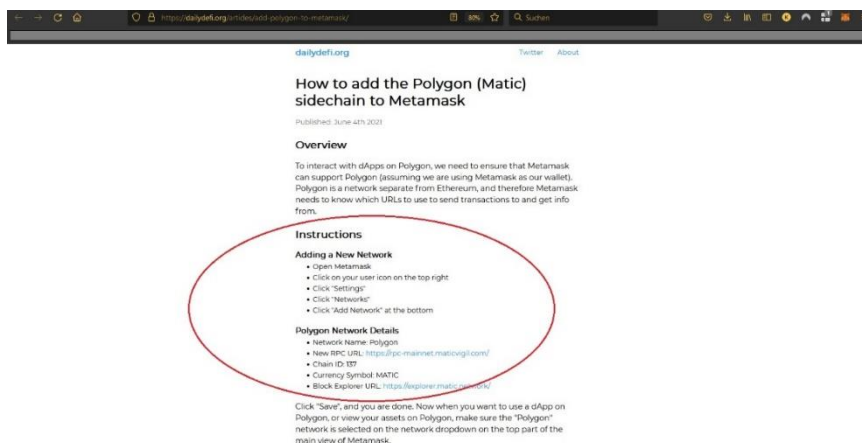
https://dailydefi.org/articles/add-polygon-to-metamask/ 80% Q Suchen

dailydefi.org Twitter About

How to add the Polygon (Matic) sidechain to Metamask

Published: June 4th 2021

Overview

To interact with dApps on Polygon, we need to ensure that Metamask can support Polygon (assuming we are using Metamask as our wallet). Polygon is a network separate from Ethereum, and therefore Metamask needs to know which URLs to use to send transactions to and get info from.

Instructions

Adding a New Network

- Open Metamask
- Click on your user icon on the top right
- Click "Settings"
- Click "Networks"
- Click "Add Network" at the bottom

Polygon Network Details

- Network Name: Polygon
- New RPC URL: https://rpc-mainnet.maticvigil.com/
- Chain ID: 137
- Currency Symbol: MATIC
- Block Explorer URL: https://explorer.matic.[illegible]work/

Click "Save", and you are done. Now when you want to use a dApp on Polygon, or view your assets on Polygon, make sure the "Polygon" network is selected on the network dropdown on the top part of the main view of Metamask.